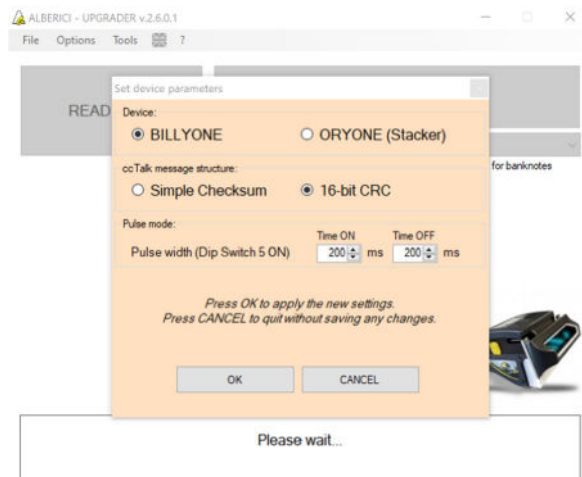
ALBERICI - UPGRADER v.2.6.0.1

File Options Tools ?

READ

for banknotes

Set device parameters

Device:

BILLYONE

ORYONE (Stacker)

ccTalk message structure:

Simple Checksum

16-bit CRC

Pulse mode:

Time ON Time OFF

Pulse width (Dip Switch 5 ON) 200 ms 200 ms

Press OK to apply the new settings.
Press CANCEL to quit without saving any changes.

OK

CANCEL

Please wait...